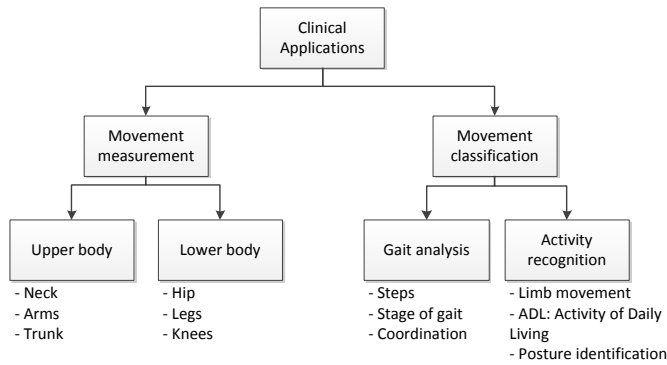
Clinical Applications

Movement measurement

Movement classification

Upper body

- Neck
- Arms
- Trunk

Lower body

- Hip
- Legs
- Knees

Gait analysis

- Steps
- Stage of gait
- Coordination

Activity recognition

- Limb movement
- ADL: Activity of Daily Living
- Posture identification